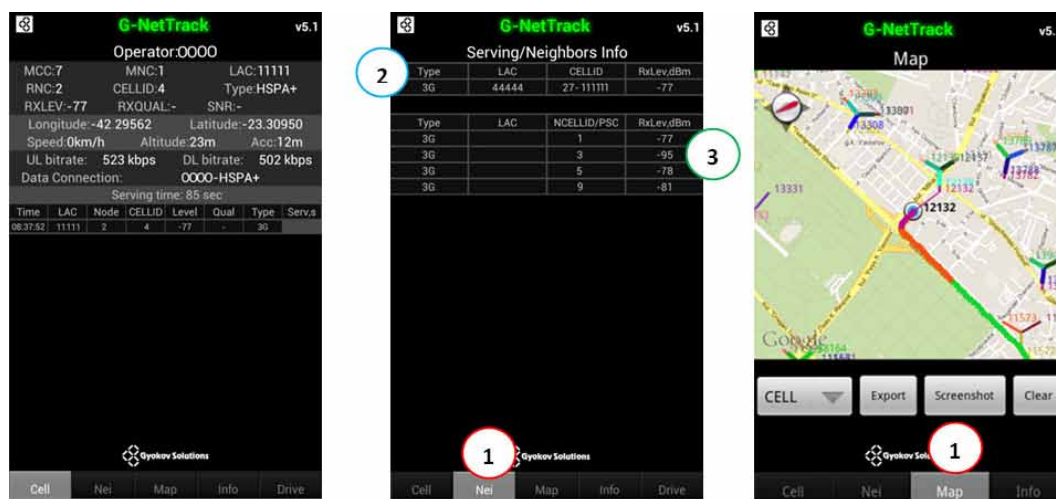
G-NetTrack v5.1

Operator:0000

MCC:7 MNC:1 LAC:11111
RNC:2 CELLID:4 Type:HSPA+
RXLEV:-77 RXQUAL:- SNR:-
Longitude:-42 29562 Latitude:-23.30950
Speed:0km/h Altitude:23m Acc:12m
UL bitrate: 523 kbps DL bitrate: 502 kbps
Data Connection: 0000-HSPA+
Serving time: 85 sec

| Time | LAC | Node | CELLID | Level | Qual | Type | Serv,s |
|---|---|---|---|---|---|---|---|
| 08:37:52 | 11111 | 2 | 4 | -77 | - | 3G | |

Gyokov Solutions

Cell Nei Map Info Drive

G-NetTrack v5.1

Serving/Neighbors Info

2

| Type | LAC | CELLID | RxLev,dBm |
|---|---|---|---|
| 3G | 44444 | 27-111111 | -77 |

| Type | LAC | NCELLID/PSC | RxLev,dBm |
|---|---|---|---|
| 3G | | 1 | -77 |
| 3G | | 3 | -95 |
| 3G | | 5 | -78 |
| 3G | | 9 | -81 |

3

1

Gyokov Solutions

Cell Nei Map Info Drive

G-NetTrack v5.

Map

13001
13308
12157
13331
12132
12132
11573
Google

CELL Export Screenshot Clear

Gyokov Sol

1

Cell Nei Map Info